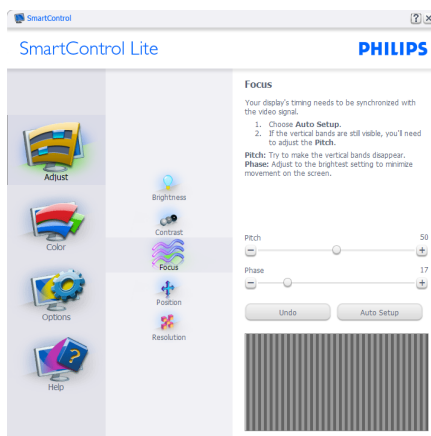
SmartControl

?  X

SmartControl Lite

PHILIPS

Adjust

Color

Options

Help

Brightness

Contrast

Focus

Position

Resolution

Focus

Your display's timing needs to be synchronized with the video signal.

1. Choose **Auto Setup**.
2. If the vertical bands are still visible, you'll need to adjust the **Pitch**.

**Pitch:** Try to make the vertical bands disappear.
**Phase:** Adjust to the brightest setting to minimize movement on the screen.

Pitch 50

Phase 17

Undo

Auto Setup